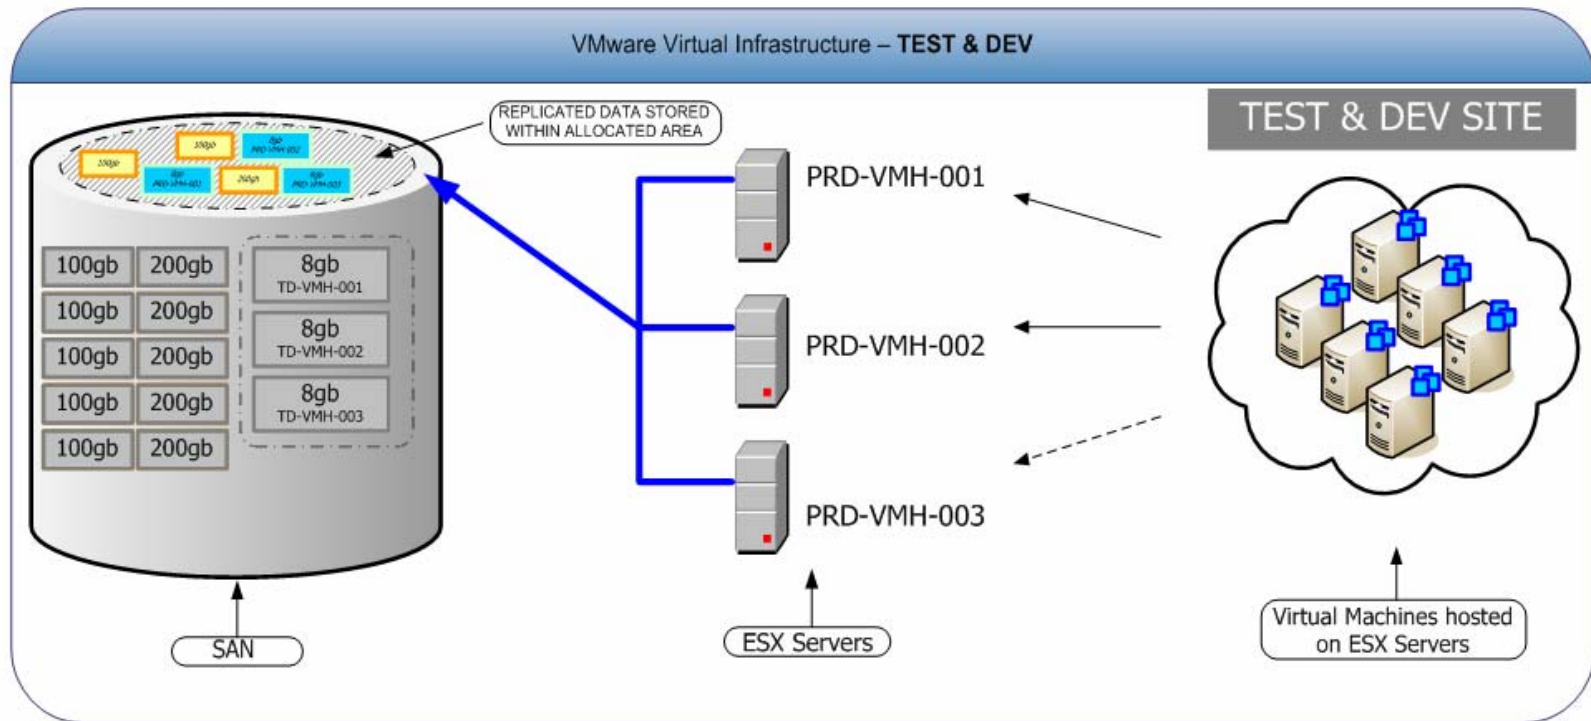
VMware Virtual Infrastructure – TEST & DEV

REPLICATED DATA STORED WITHIN ALLOCATED AREA

TEST & DEV SITE

100gb
100gb
8gb PRD-VMH-001
8gb PRD-VMH-002
200gb
8gb PRD-VMH-003

100gb
200gb
100gb
200gb
100gb
200gb
100gb
200gb
100gb
200gb

8gb
TD-VMH-001
8gb
TD-VMH-002
8gb
TD-VMH-003

PRD-VMH-001

PRD-VMH-002

PRD-VMH-003

SAN

ESX Servers

Virtual Machines hosted on ESX Servers